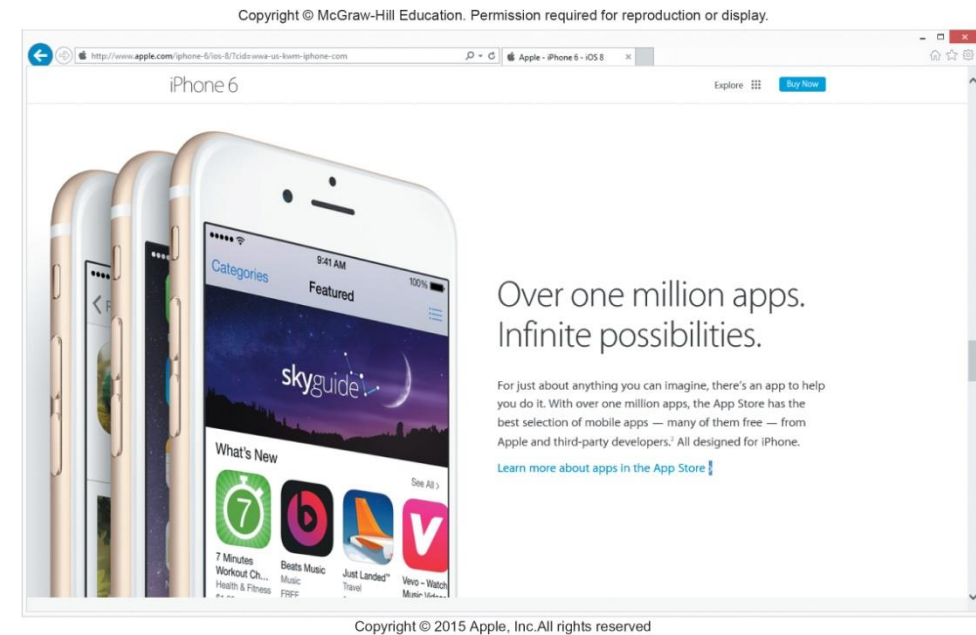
Copyright © McGraw-Hill Education. Permission required for reproduction or display.

http://www.apple.com/iphone-6/ios-8/?cid=wwa-us-kwm-iphone-com

Apple - iPhone 6 - iOS 8

iPhone 6

Explore

Buy Now

9:41 AM

100%

Categories

Featured

skyguide

What's New

See All >

7 Minutes Workout Ch...
Health & Fitness

Beats Music
Music
FREE

Just Landed™
Travel

Vevo – Watch Music Video

Over one million apps. Infinite possibilities.

For just about anything you can imagine, there's an app to help you do it. With over one million apps, the App Store has the best selection of mobile apps — many of them free — from Apple and third-party developers.$^2$ All designed for iPhone.

Learn more about apps in the App Store

Copyright © 2015 Apple, Inc.All rights reserved